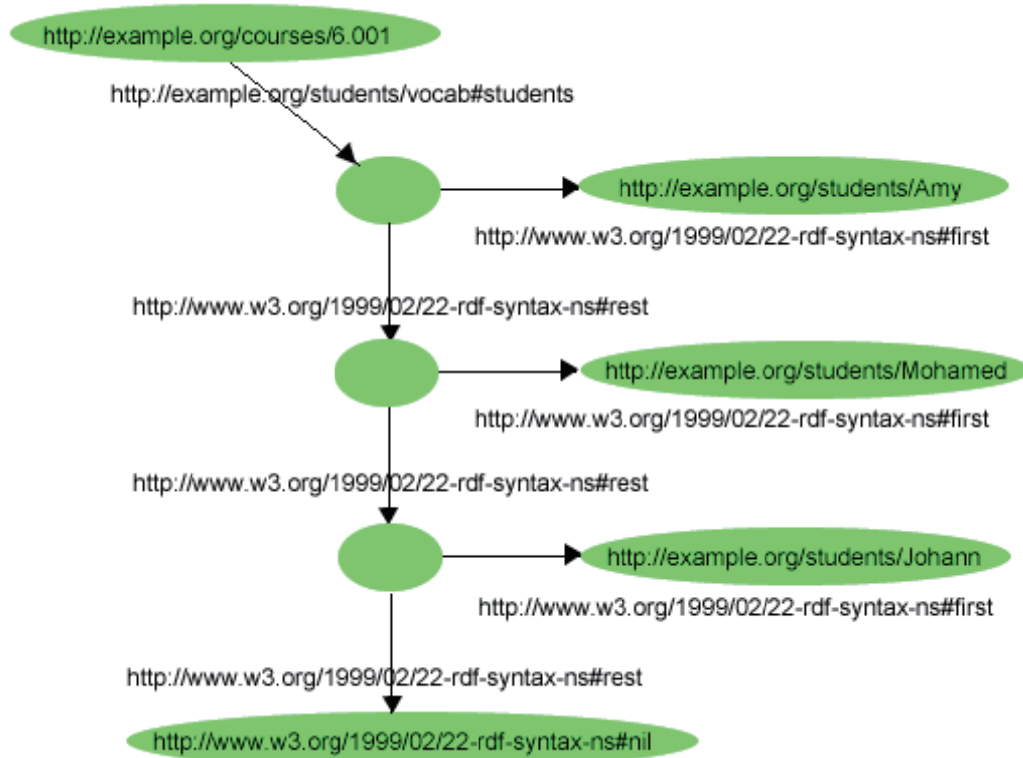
http://example.org/courses/6.001

http://example.org/students/vocab#students

http://example.org/students/Amy

http://www.w3.org/1999/02/22-rdf-syntax-ns#first

http://www.w3.org/1999/02/22-rdf-syntax-ns#rest

http://example.org/students/Mohamed

http://www.w3.org/1999/02/22-rdf-syntax-ns#first

http://www.w3.org/1999/02/22-rdf-syntax-ns#rest

http://example.org/students/Johann

http://www.w3.org/1999/02/22-rdf-syntax-ns#first

http://www.w3.org/1999/02/22-rdf-syntax-ns#rest

http://www.w3.org/1999/02/22-rdf-syntax-ns#nil